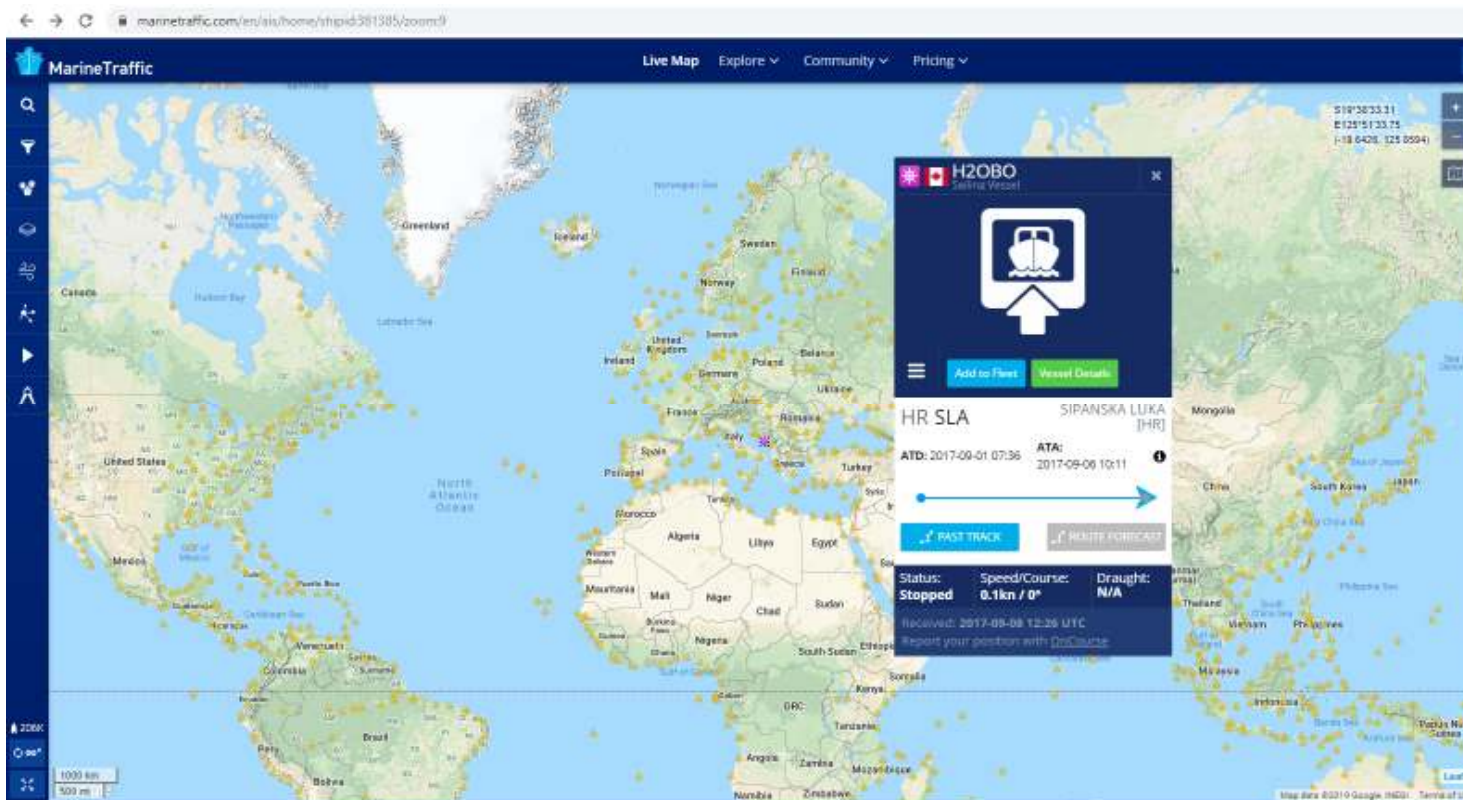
marinetraffic.com/en/ais/home/shipid:381385/zoom:9

MarineTraffic

Live Map Explore Community Pricing

S19°38'33.31
E125°51'33.75
(-19.6426, 125.8594)

H2OBO
Sailing Vessel

Add to Fleet Vessel Details

HR SLA SIPANSKA LUKA [HR]

ATD: 2017-09-01 07:36 ATA: 2017-09-06 10:11

PAST TRACK ROUTE FORECAST

Status: Stopped Speed/Course: 0.1kn / 0° Draught: N/A

Received: 2017-09-08 12:26 UTC
Report your position with OnCourse

Greenland Iceland Norwegian Sea Sweden Finland Norway Canada Hudson Bay Labrador Sea United Kingdom Ireland Denmark Poland Belarus Germany Ukraine France Romania Italy Spain Portugal Greece Turkey Syria North Atlantic Ocean United States Tunisia Morocco Algeria Libya Egypt Western Sahara Mauritania Mali Niger Chad Sudan Burkina Faso Nigeria Ghana South Sudan Ethiopia Somalia Kenya DRC Tanzania Angola Zambia Mozambique Namibia Zimbabwe Mexico Gulf of Mexico Caribbean Sea Venezuela Colombia Suriname Peru Brazil Bolivia Mongolia China South Korea Japan Thailand Vietnam Philippines Malaysia Indonesia Papua New Guinea

1000 km
500 mi

Map data ©2019 Google, INEGI Terms of Use